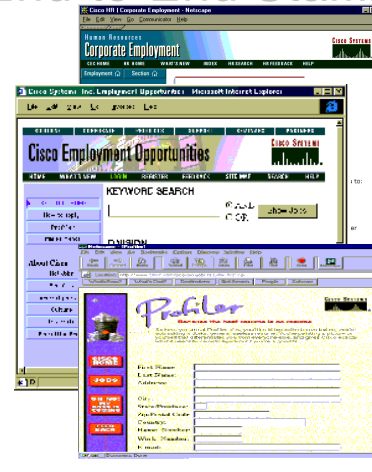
Cisco HR | Corporate Employment - Netscape

File Edit View Go Communicator Help

Human Resources

Corporate Employment

CISCO SYSTEMS

CEC HOME HR HOME WHAT'S NEW INDEX HR SEARCH HR FEEDBACK HELP

Employment Section

Cisco Systems, Inc. Employment Opportunities - Microsoft Internet Explorer

File Edit View Go Favorites Help

Cisco Employment Opportunities

CISCO SYSTEMS

HOME WHAT'S NEW LOGIN REGISTER FEEDBACK SITE MAP SEARCH HELP

KEYWORD SEARCH

Show Jobs

DIVISION

How to Apply

Profiler

About Cisco

Culture

Profiler

Because the best resume is no resume

CISCO SYSTEMS

First Name

Last Name

Address

City

State/Province

Zip/Postal Code

Country

Home Number

Work Number

E-mail

to:

er